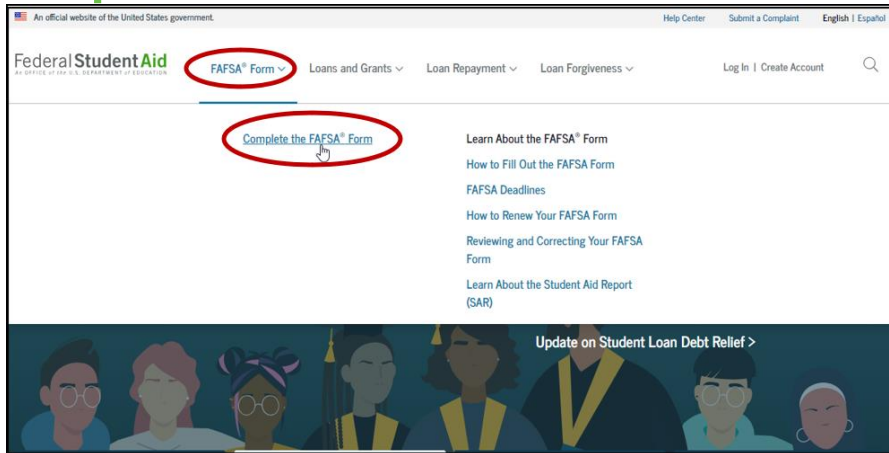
An official website of the United States government.

Help Center Submit a Complaint English | Español

Federal Student Aid
AN OFFICE of the U.S. DEPARTMENT of EDUCATION

FAFSA® Form Loans and Grants Loan Repayment Loan Forgiveness Log In | Create Account

Complete the FAFSA® Form

Learn About the FAFSA® Form

How to Fill Out the FAFSA Form

FAFSA Deadlines

How to Renew Your FAFSA Form

Reviewing and Correcting Your FAFSA Form

Learn About the Student Aid Report (SAR)

Update on Student Loan Debt Relief >